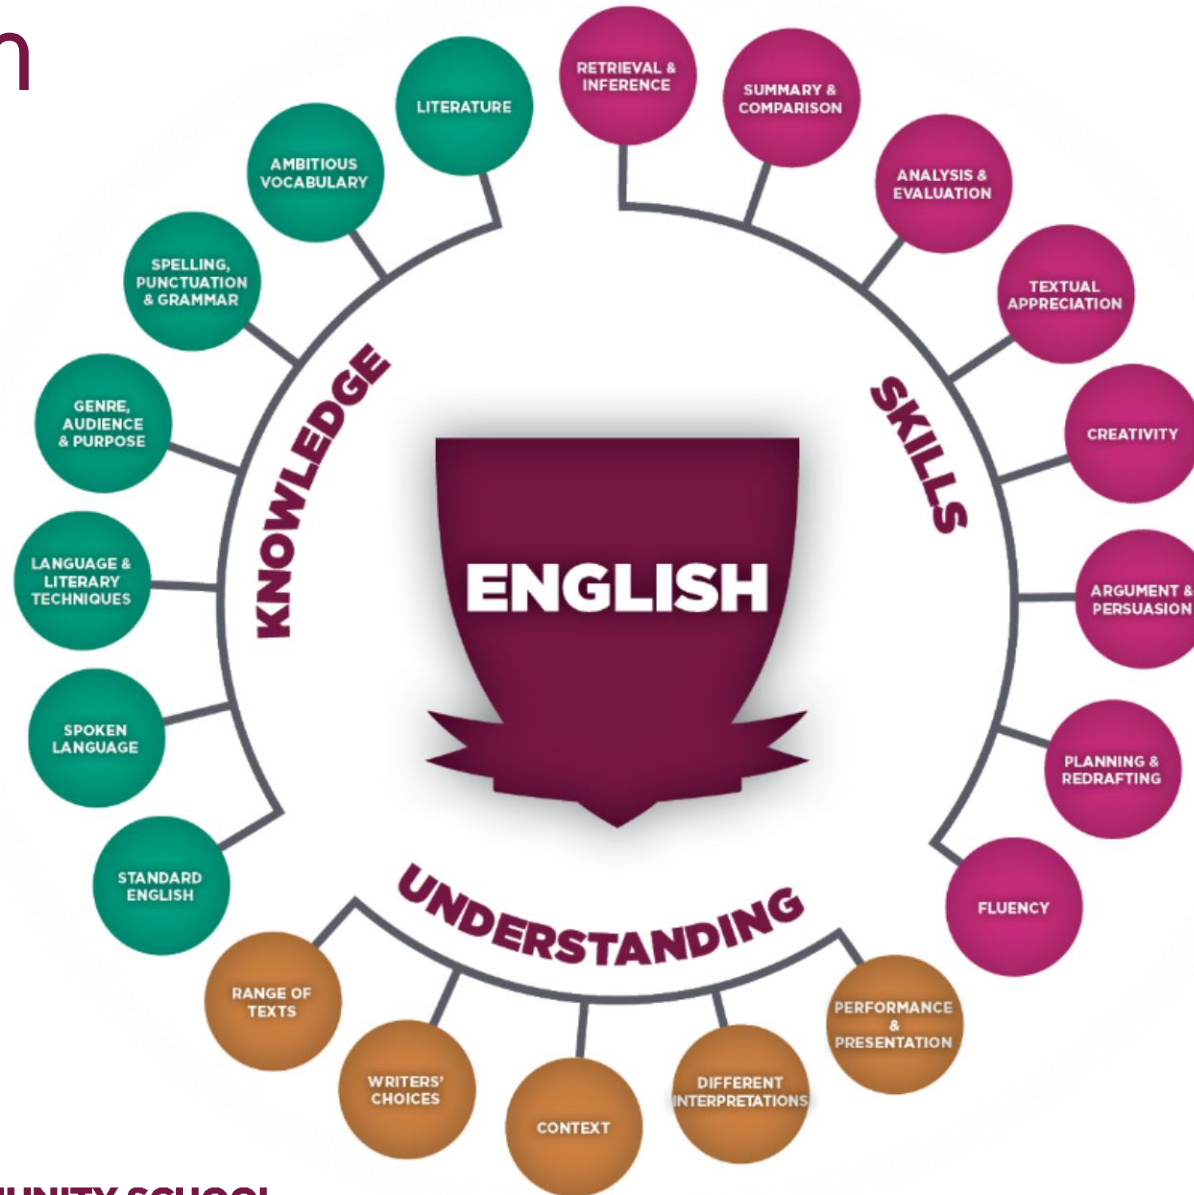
n

ENGLISH

KNOWLEDGE

LITERATURE

AMBITIOUS VOCABULARY

SPELLING, PUNCTUATION & GRAMMAR

GENRE, AUDIENCE & PURPOSE

LANGUAGE & LITERARY TECHNIQUES

SPOKEN LANGUAGE

STANDARD ENGLISH

SKILLS

RETRIEVAL & INFERENCE

SUMMARY & COMPARISON

ANALYSIS & EVALUATION

TEXTUAL APPRECIATION

CREATIVITY

ARGUMENT & PERSUASION

PLANNING & REDRAFTING

FLUENCY

UNDERSTANDING

RANGE OF TEXTS

WRITERS' CHOICES

CONTEXT

DIFFERENT INTERPRETATIONS

PERFORMANCE & PRESENTATION

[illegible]